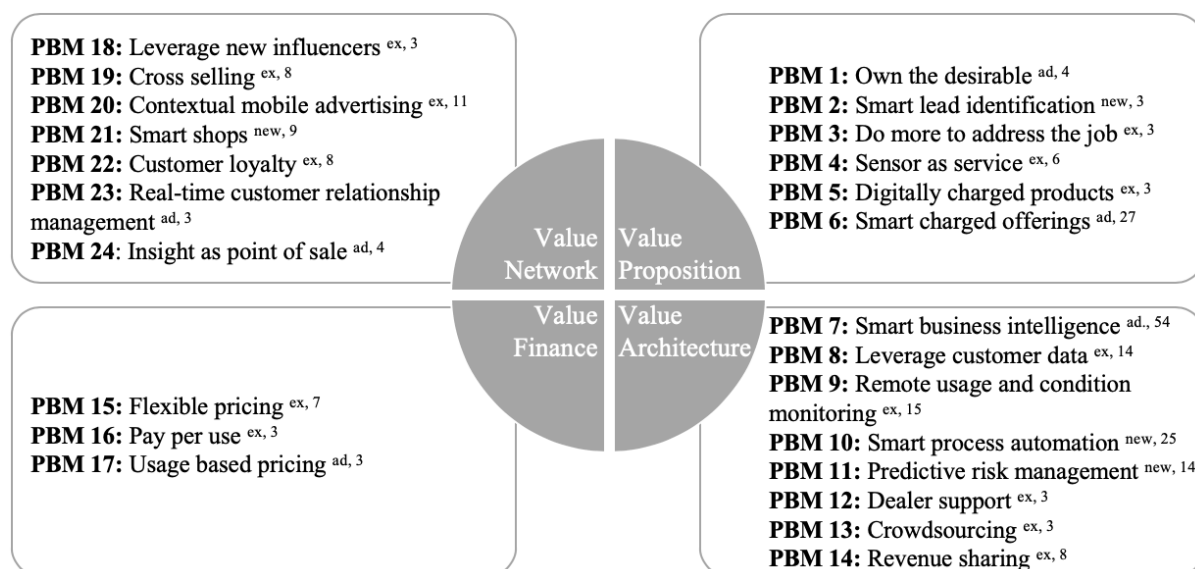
**PBM 18:** Leverage new influencers $^{ex, 3}$
**PBM 19:** Cross selling $^{ex, 8}$
**PBM 20:** Contextual mobile advertising $^{ex, 11}$
**PBM 21:** Smart shops $^{new, 9}$
**PBM 22:** Customer loyalty $^{ex, 8}$
**PBM 23:** Real-time customer relationship management $^{ad, 3}$
**PBM 24**: Insight as point of sale $^{ad, 4}$

**PBM 1:** Own the desirable $^{ad, 4}$
**PBM 2:** Smart lead identification $^{new, 3}$
**PBM 3:** Do more to address the job $^{ex, 3}$
**PBM 4:** Sensor as service $^{ex, 6}$
**PBM 5:** Digitally charged products $^{ex, 3}$
**PBM 6:** Smart charged offerings $^{ad, 27}$

Value Network

Value Proposition

Value Finance

Value Architecture

**PBM 15:** Flexible pricing $^{ex, 7}$
**PBM 16:** Pay per use $^{ex, 3}$
**PBM 17:** Usage based pricing $^{ad, 3}$

**PBM 7:** Smart business intelligence $^{ad., 54}$
**PBM 8:** Leverage customer data $^{ex, 14}$
**PBM 9:** Remote usage and condition monitoring $^{ex, 15}$
**PBM 10:** Smart process automation $^{new, 25}$
**PBM 11:** Predictive risk management $^{new, 14}$
**PBM 12:** Dealer support $^{ex, 3}$
**PBM 13:** Crowdsourcing $^{ex, 3}$
**PBM 14:** Revenue sharing $^{ex, 8}$